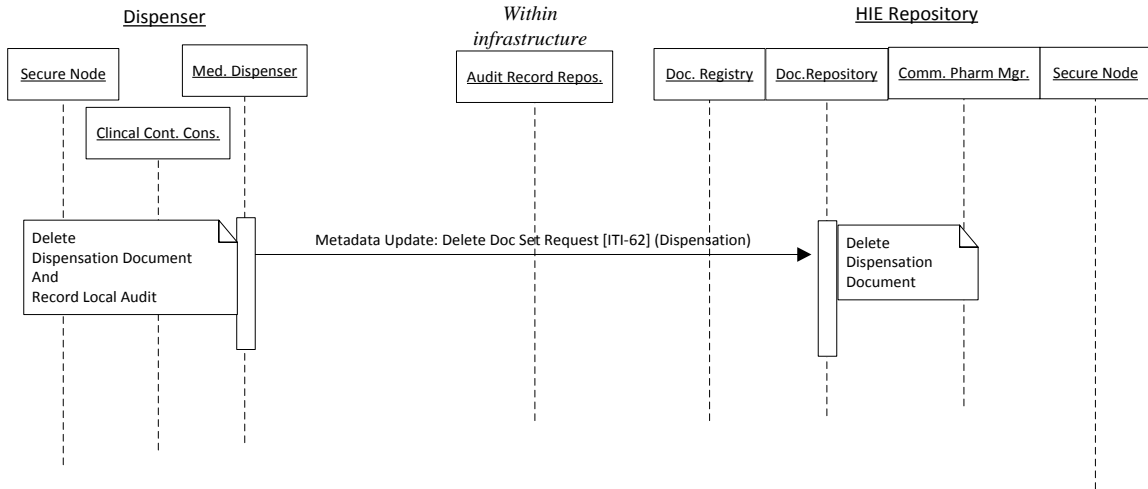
Dispenser

Within infrastructure

HIE Repository

Secure Node

Med. Dispenser

Audit Record Repos.

Doc. Registry

Doc.Repository

Comm. Pharm Mgr.

Secure Node

Clincal Cont. Cons.

Delete
Dispensation Document
And
Record Local Audit

Metadata Update: Delete Doc Set Request [ITI-62] (Dispensation)

Delete
Dispensation
Document